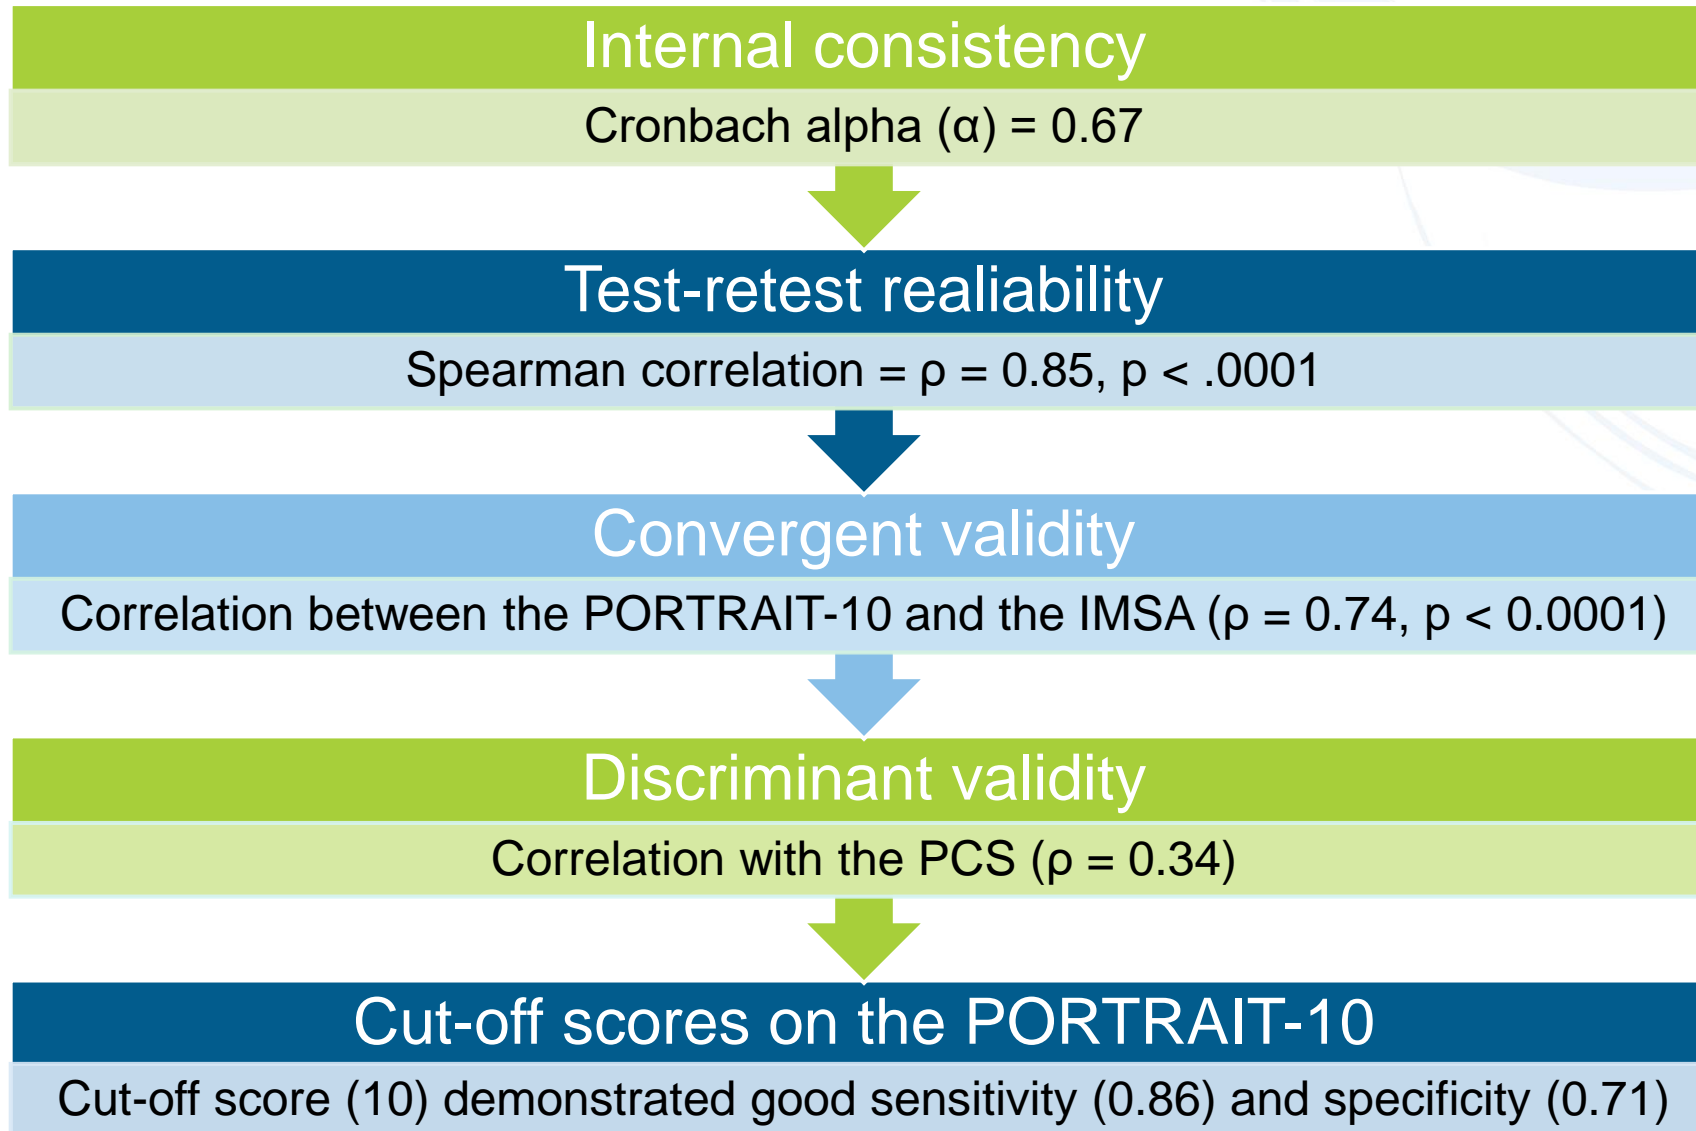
Internal consistency

Cronbach alpha (α) = 0.67

Test-retest realiability

Spearman correlation = ρ = 0.85, p < .0001

Convergent validity

Correlation between the PORTRAIT-10 and the IMSA (ρ = 0.74, p < 0.0001)

Discriminant validity

Correlation with the PCS (ρ = 0.34)

Cut-off scores on the PORTRAIT-10

Cut-off score (10) demonstrated good sensitivity (0.86) and specificity (0.71)